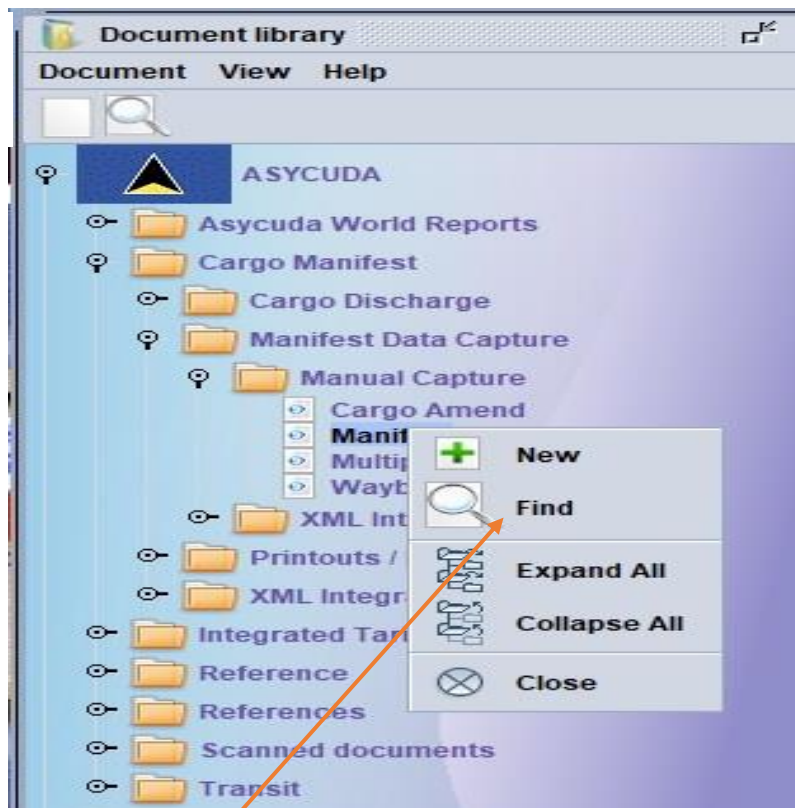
Document library

Document View Help

ASYCUDA

Asycuda World Reports

Cargo Manifest

Cargo Discharge

Manifest Data Capture

Manual Capture

Cargo Amend

Manif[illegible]

Multip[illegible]

Wayb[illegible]

XML Int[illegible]

Printouts / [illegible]

XML Integr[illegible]

Integrated Ta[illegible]

Reference

References

Scanned documents

Transit

New

Find

Expand All

Collapse All

Close